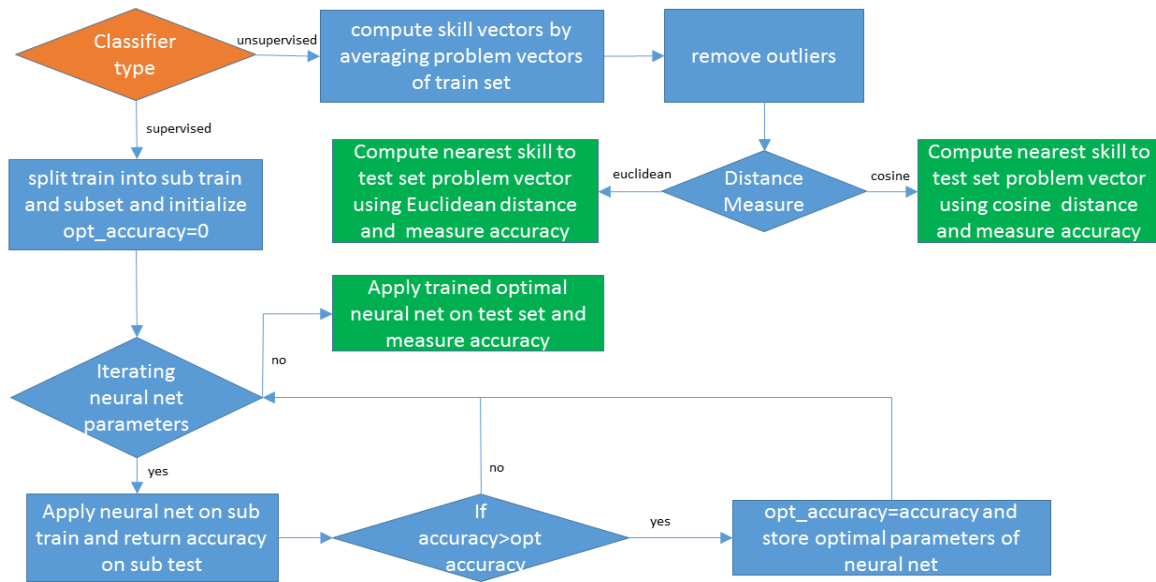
Classifier type

unsupervised

compute skill vectors by averaging problem vectors of train set

remove outliers

supervised

split train into sub train and subset and initialize opt_accuracy=0

Compute nearest skill to test set problem vector using Euclidean distance and measure accuracy

euclidean

Distance Measure

cosine

Compute nearest skill to test set problem vector using cosine distance and measure accuracy

Apply trained optimal neural net on test set and measure accuracy

no

Iterating neural net parameters

yes

no

Apply neural net on sub train and return accuracy on sub test

If accuracy>opt accuracy

yes

opt_accuracy=accuracy and store optimal parameters of neural net